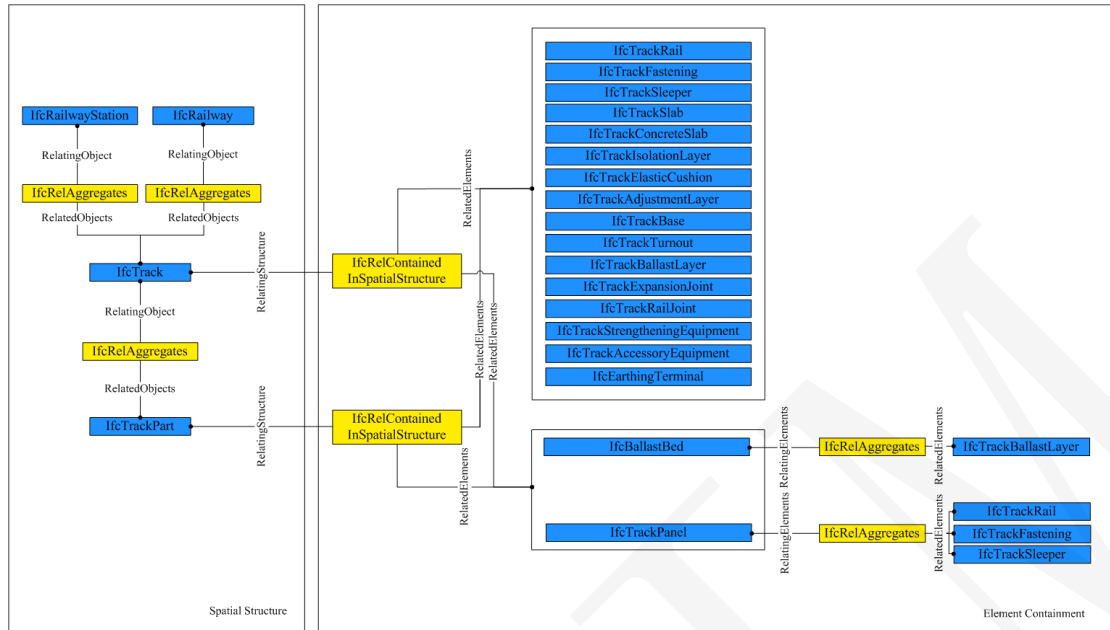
IfcRailwayStation
IfcRailway
RelatingObject
RelatingObject
IfcRelAggregates
IfcRelAggregates
RelatedObjects
RelatedObjects
IfcTrack
RelatingObject
IfcRelAggregates
RelatedObjects
IfcTrackPart
Spatial Structure

RelatingStructure
RelatingStructure
IfcRelContained InSpatialStructure
IfcRelContained InSpatialStructure
RelatedElements
RelatedElements
RelatedElements
RelatedElements

IfcTrackRail
IfcTrackFastening
IfcTrackSleeper
IfcTrackSlab
IfcTrackConcreteSlab
IfcTrackIsolationLayer
IfcTrackElasticCushion
IfcTrackAdjustmentLayer
IfcTrackBase
IfcTrackTurnout
IfcTrackBallastLayer
IfcTrackExpansionJoint
IfcTrackRailJoint
IfcTrackStrengtheningEquipment
IfcTrackAccessoryEquipment
IfcEarthingTerminal

IfcBallastBed
RelatingElements
RelatingElements
IfcRelAggregates
RelatedElements
IfcTrackBallastLayer
IfcTrackPanel
RelatingElements
IfcRelAggregates
RelatedElements
IfcTrackRail
IfcTrackFastening
IfcTrackSleeper
Element Containment